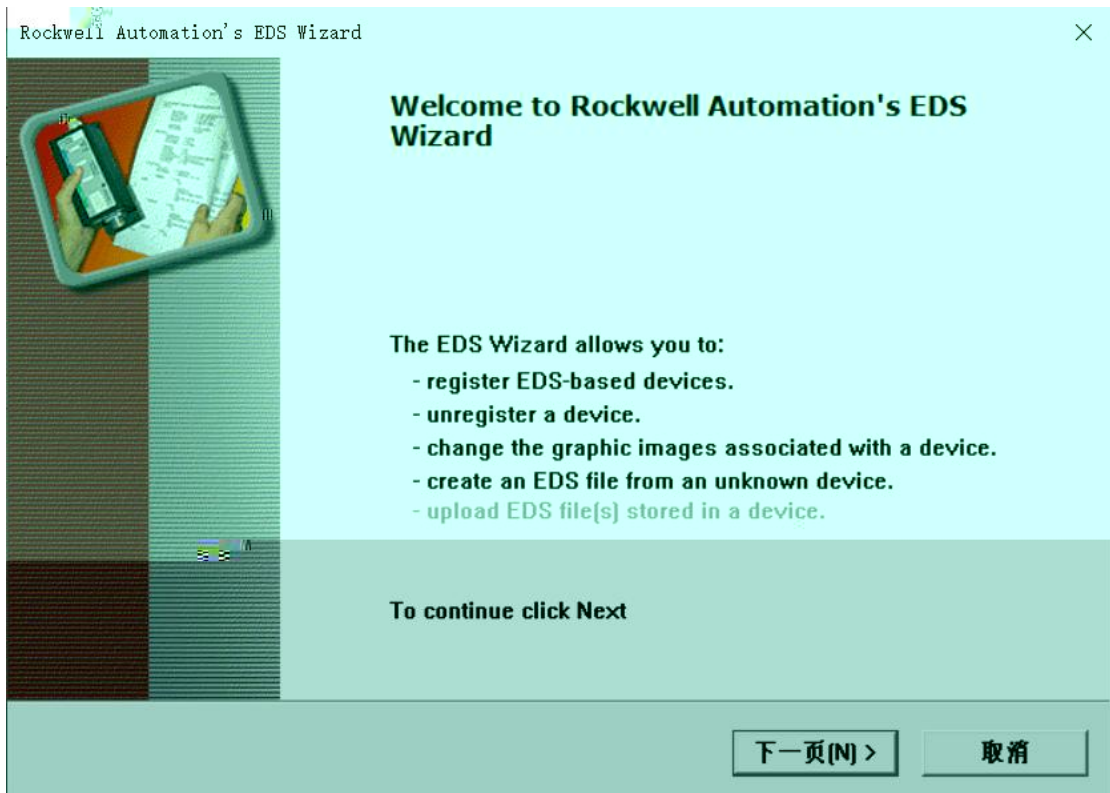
Rockwell Automation's EDS Wizard

×

Welcome to Rockwell Automation's EDS Wizard

The EDS Wizard allows you to:
- register EDS-based devices.
- unregister a device.
- change the graphic images associated with a device.
- create an EDS file from an unknown device.
- upload EDS file(s) stored in a device.

To continue click Next

下一页(N) >

取消